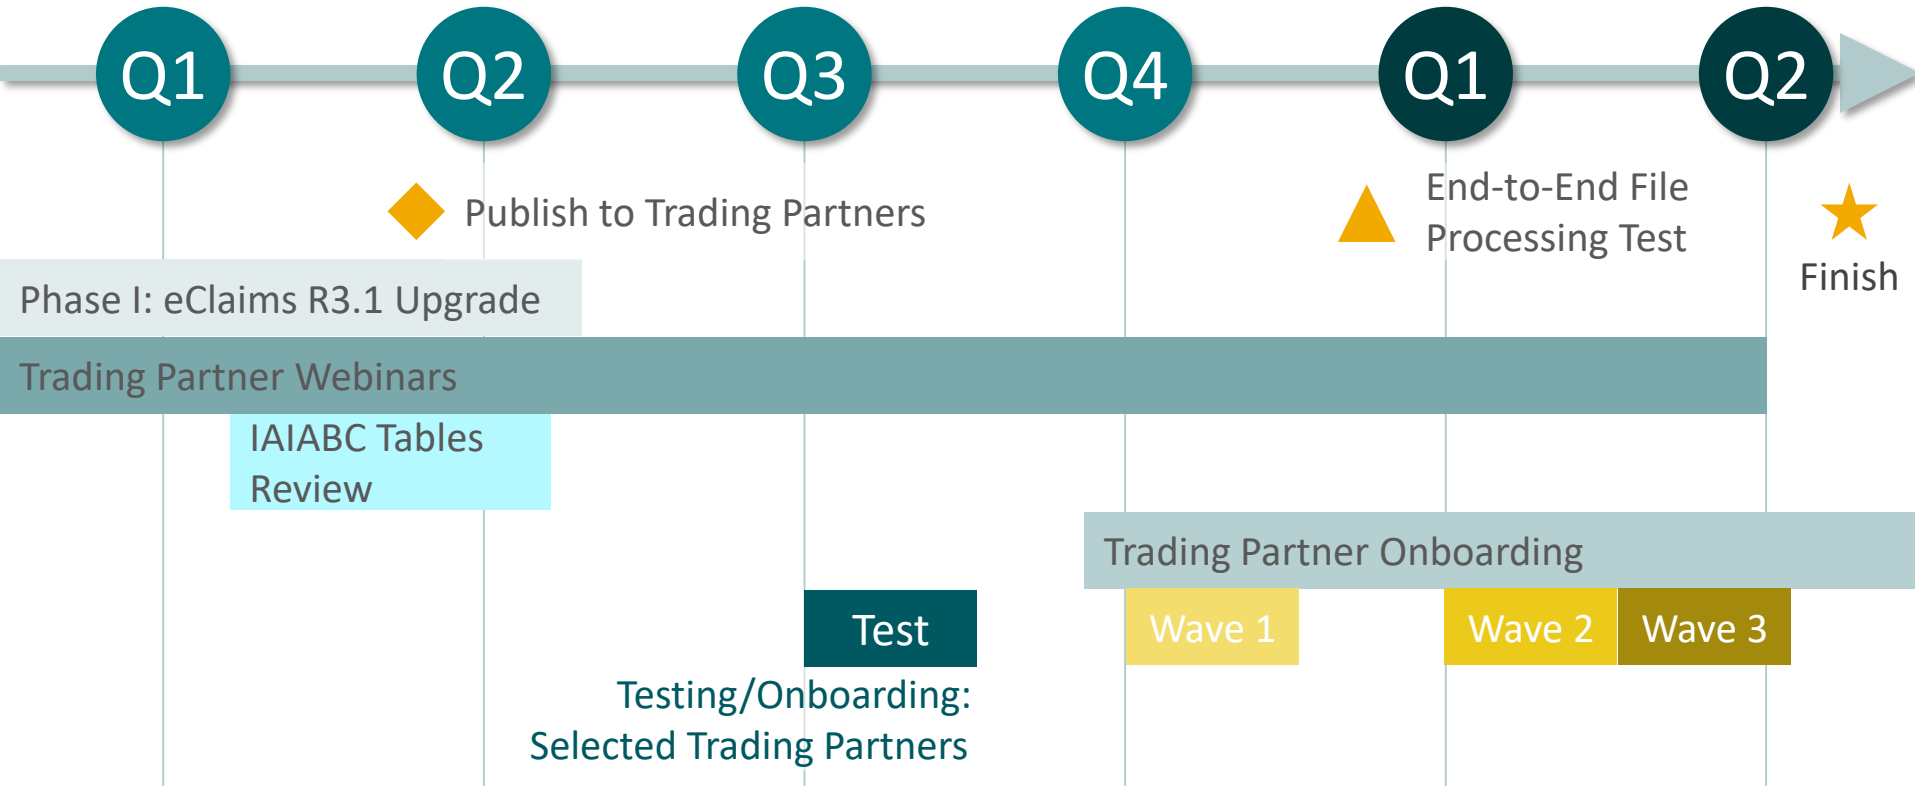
Q1 Q2 Q3 Q4 Q1 Q2

Publish to Trading Partners

End-to-End File Processing Test

Finish

Phase I: eClaims R3.1 Upgrade

Trading Partner Webinars

IAIABC Tables Review

Trading Partner Onboarding

Test

Wave 1

Wave 2

Wave 3

Testing/Onboarding: Selected Trading Partners